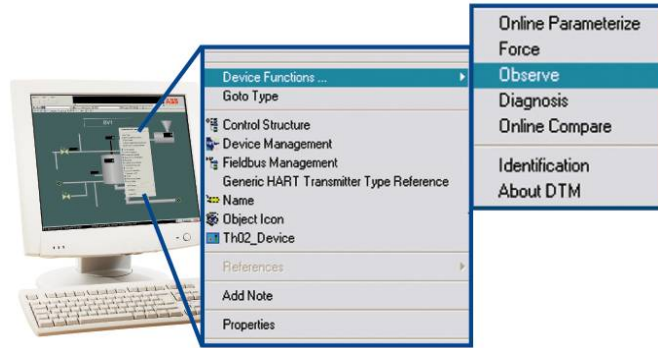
Device Functions ...
Goto Type
Control Structure
Device Management
Fieldbus Management
Generic HART Transmitter Type Reference
Name
Object Icon
Th02_Device
References
Add Note
Properties

Online Parameterize
Force
Observe
Diagnosis
Online Compare
Identification
About DTM